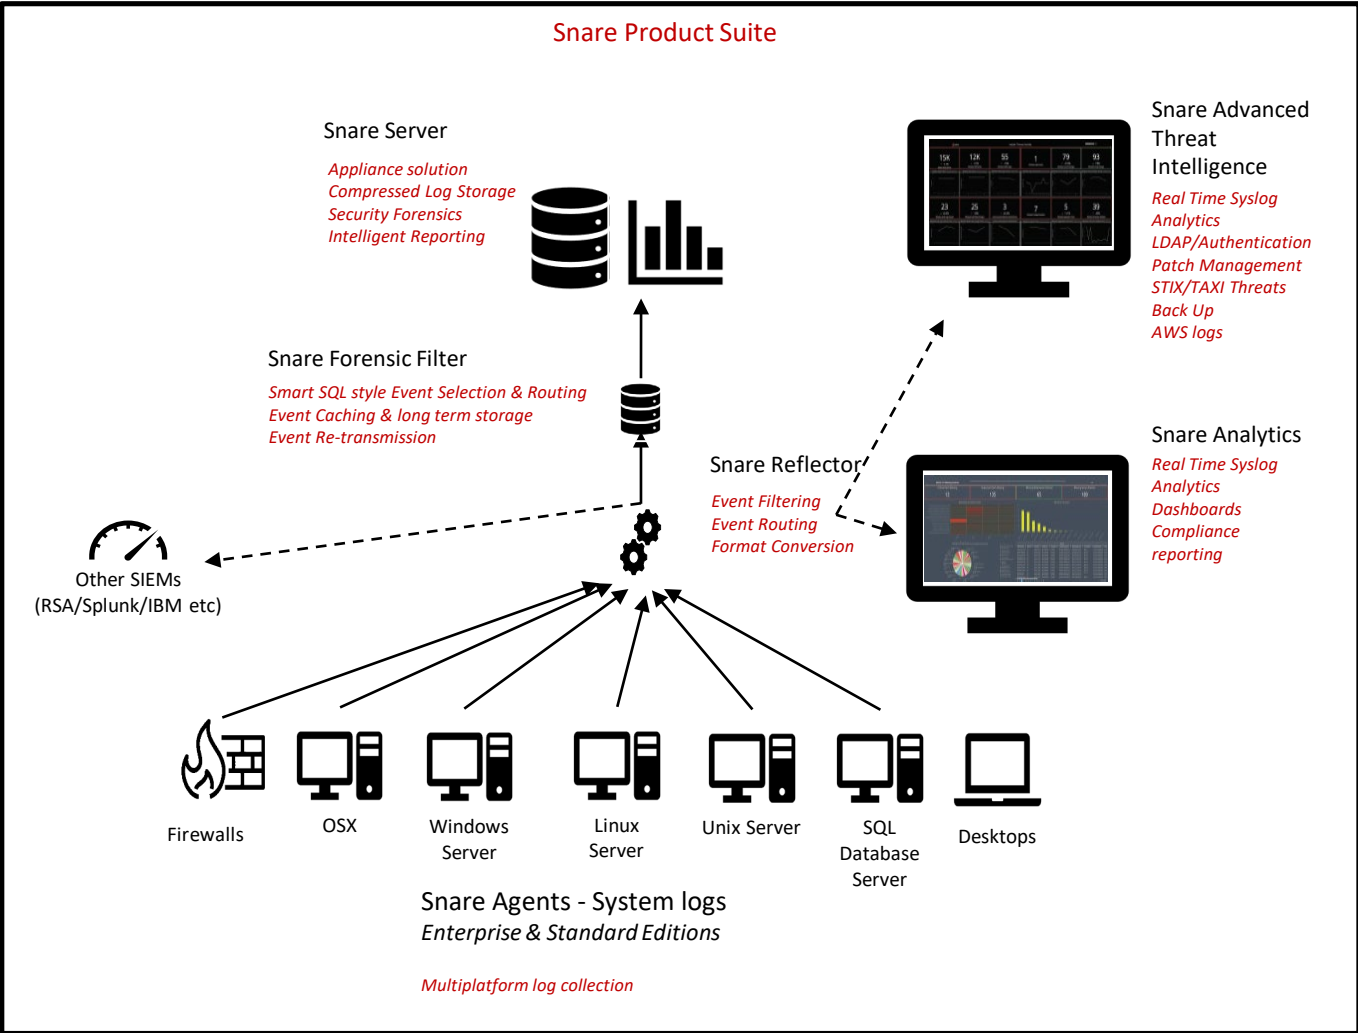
Snare Product Suite

Snare Server

Appliance solution
Compressed Log Storage
Security Forensics
Intelligent Reporting

Snare Advanced Threat Intelligence

Real Time Syslog
Analytics
LDAP/Authentication
Patch Management
STIX/TAXI Threats
Back Up
AWS logs

Snare Forensic Filter

Smart SQL style Event Selection & Routing
Event Caching & long term storage
Event Re-transmission

Snare Reflector

Event Filtering
Event Routing
Format Conversion

Snare Analytics

Real Time Syslog
Analytics
Dashboards
Compliance
reporting

Other SIEMs
(RSA/Splunk/IBM etc)

Firewalls

OSX

Windows Server

Linux Server

Unix Server

SQL Database Server

Desktops

Snare Agents - System logs
Enterprise & Standard Editions

Multiplatform log collection